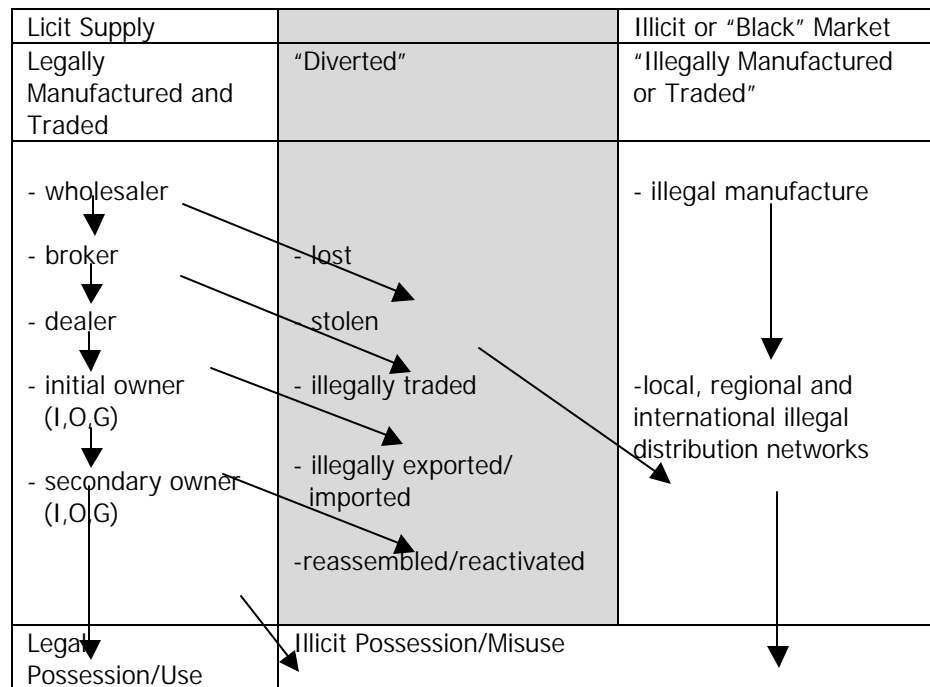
| Licit Supply | | Illicit or “Black” Market |
|---|---|---|
| Legally Manufactured and Traded | “Diverted” | “Illegally Manufactured or Traded” |
| - wholesaler<br>- broker<br>- dealer<br>- initial owner (I,O,G)<br>- secondary owner (I,O,G) | - lost<br>- stolen<br>- illegally traded<br>- illegally exported/ imported<br>-reassembled/reactivated | - illegal manufacture<br>-local, regional and international illegal distribution networks |
| Legal Possession/Use | Illicit Possession/Misuse | |